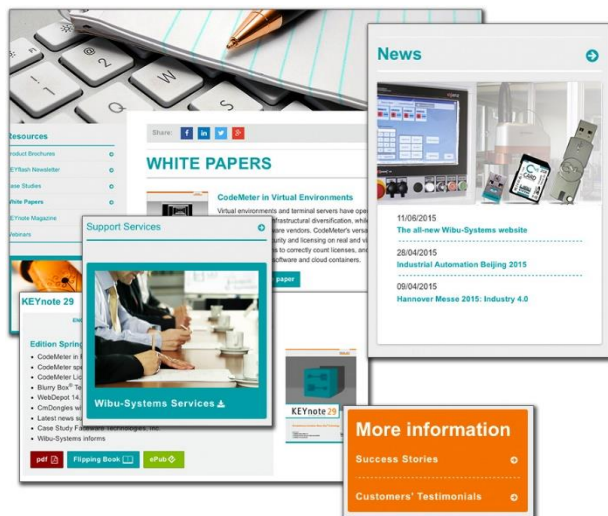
Resources
roduct Brochures
EYflash Newsletter
ase Studies
White Papers
EYnote Magazine
/ebinars

Share:

WHITE PAPERS

CodeMeter in Virtual Environments
Virtual environments and terminal servers have ope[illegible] frastructural diversification, while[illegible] are vendors. CodeMeter's versa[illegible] urity and licensing on real and vi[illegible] to correctly count licenses, and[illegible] software and cloud containers.

paper

Support Services

Wibu-Systems Services

KEYnote 29

Edition Spring
• CodeMeter in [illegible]
• CodeMeter sp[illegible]
• CodeMeter Li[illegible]
• Blurry Box® Te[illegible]
• WebDepot 14.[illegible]
• CmDongles wi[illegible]
• Latest news s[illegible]
• Case Study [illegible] Technologies, Inc.
• Wibu-Systems informs

pdf
Flipping Book
ePub

KEYnote 29

News

11/06/2015
The all-new Wibu-Systems website

28/04/2015
Industrial Automation Beijing 2015

09/04/2015
Hannover Messe 2015: Industry 4.0

More information
Success Stories
Customers' Testimonials